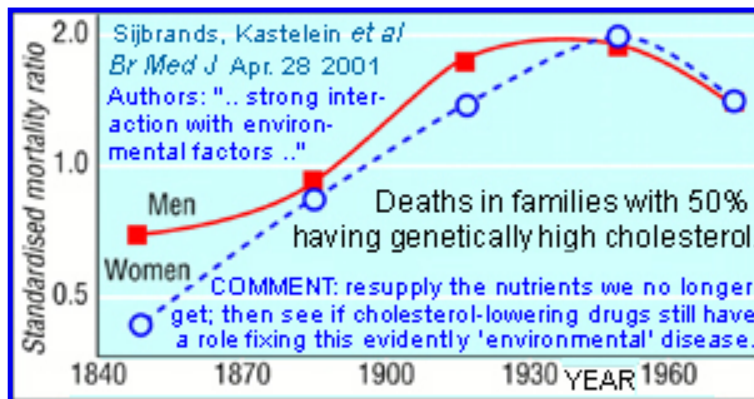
Sijbrands, Kastelein et al
Br Med J Apr. 28 2001
Authors: ".. strong interaction with environmental factors .."

Standardised mortality ratio

2.0
1.0
0.5

Men
Women

Deaths in families with 50% having genetically high cholesterol

COMMENT: resupply the nutrients we no longer get; then see if cholesterol-lowering drugs still have a role fixing this evidently 'environmental' disease.

1840 1870 1900 1930 YEAR 1960